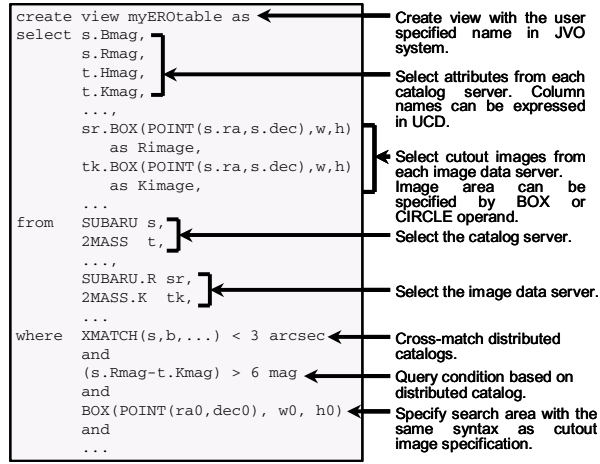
create view myEROtable as
select s.Bmag,
       s.Rmag,
       t.Hmag,
       t.Kmag,
       ...,
       sr.BOX(POINT(s.ra,s.dec),w,h)
          as Rimage,
       tk.BOX(POINT(s.ra,s.dec),w,h)
          as Kimage,
       ...
from   SUBARU s,
       2MASS  t,
       ...,
       SUBARU.R sr,
       2MASS.K  tk,
       ...
where  XMATCH(s,b,...) < 3 arcsec
       and
       (s.Rmag-t.Kmag) > 6 mag
       and
       BOX(POINT(ra0,dec0), w0, h0)
       and
       ...

Create view with the user specified name in JVO system.

Select attributes from each catalog server. Column names can be expressed in UCD.

Select cutout images from each image data server. Image area can be specified by BOX or CIRCLE operand.

Select the catalog server.

Select the image data server.

Cross-match distributed catalogs.

Query condition based on distributed catalog.

Specify search area with the same syntax as cutout image specification.